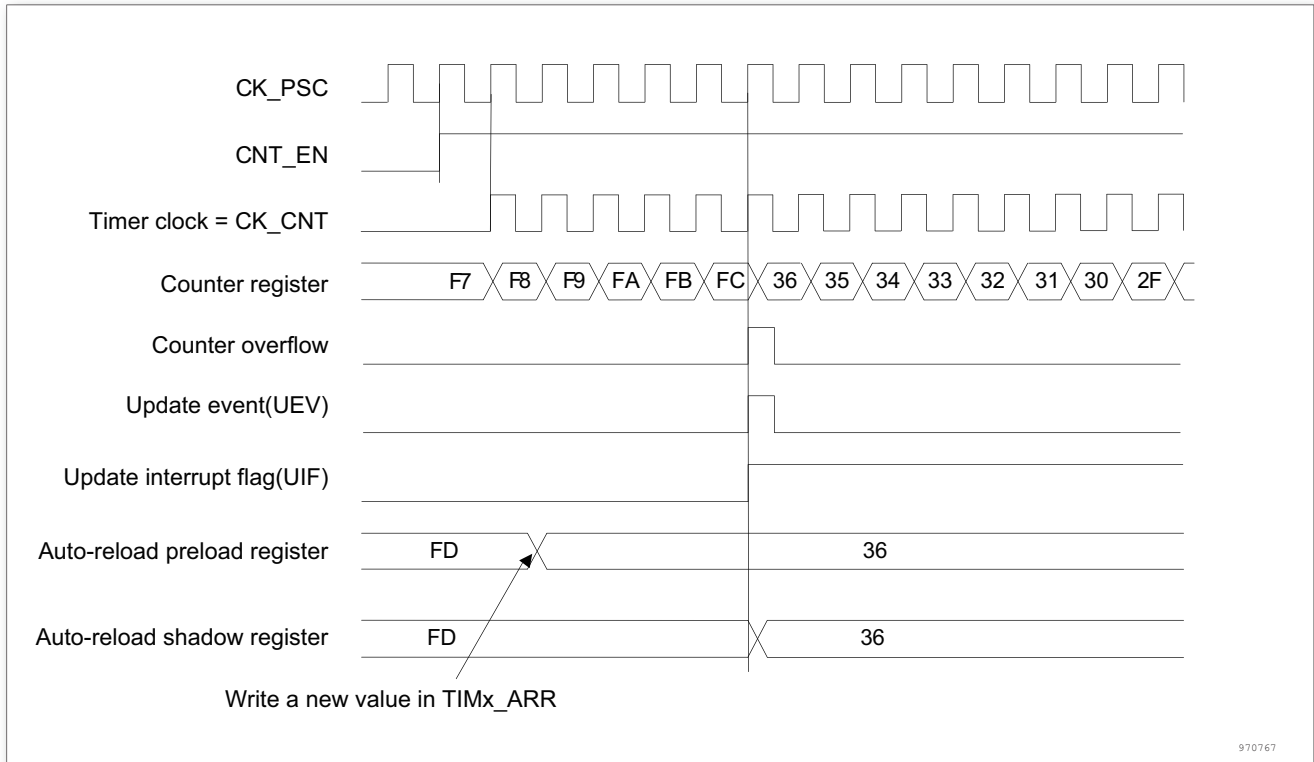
CK_PSC

CNT_EN

Timer clock = CK_CNT

Counter register F7 F8 F9 FA FB FC 36 35 34 33 32 31 30 2F

Counter overflow

Update event(UEV)

Update interrupt flag(UIF)

Auto-reload preload register FD 36

Auto-reload shadow register FD 36

Write a new value in TIMx_ARR

970767